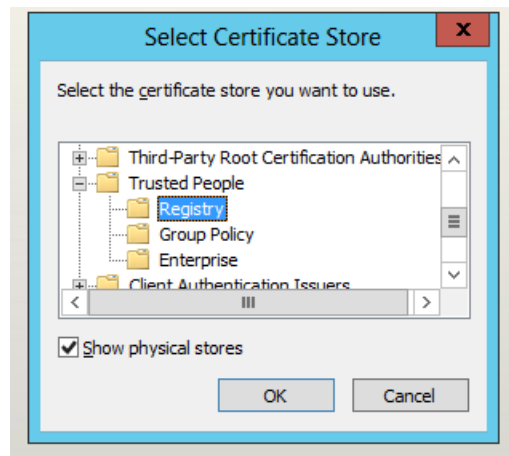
Select Certificate Store

x

Select the certificate store you want to use.

Third-Party Root Certification Authorities

Trusted People

Registry

Group Policy

Enterprise

Client Authentication Issuers

Show physical stores

OK

Cancel